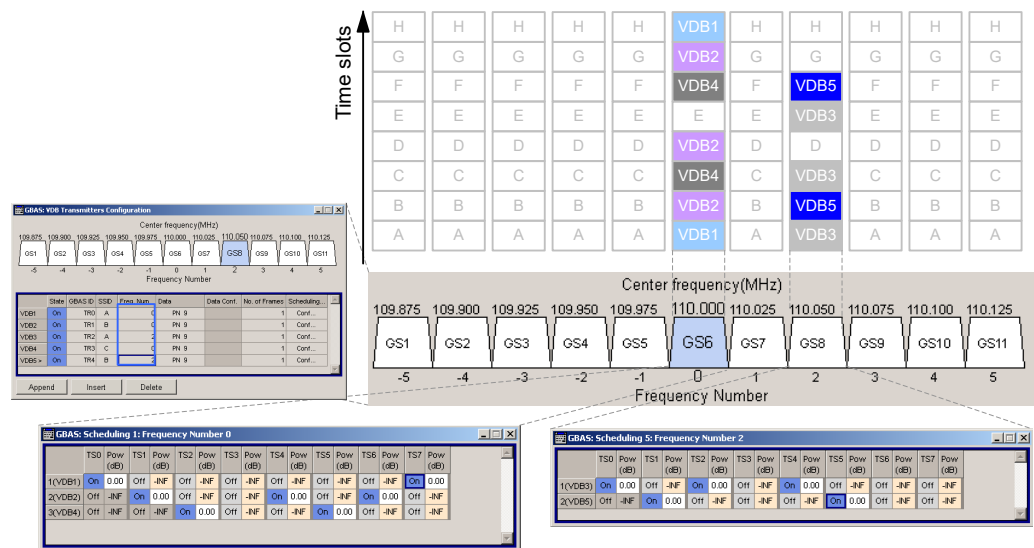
Time slots

| H | H | H | H | H | VDB1 | H | H | H | H | H |
|---|---|---|---|---|---|---|---|---|---|---|
| G | G | G | G | G | VDB2 | G | G | G | G | G |
| F | F | F | F | F | VDB4 | F | VDB5 | F | F | F |
| E | E | E | E | E | E | E | VDB3 | E | E | E |
| D | D | D | D | D | VDB2 | D | D | D | D | D |
| C | C | C | C | C | VDB4 | C | VDB3 | C | C | C |
| B | B | B | B | B | VDB2 | B | VDB5 | B | B | B |
| A | A | A | A | A | VDB1 | A | VDB3 | A | A | A |

Center frequency(MHz)

109.875 109.900 109.925 109.950 109.975 110.000 110.025 110.050 110.075 110.100 110.125

GS1 GS2 GS3 GS4 GS5 GS6 GS7 GS8 GS9 GS10 GS11

-5 -4 -3 -2 -1 0 1 2 3 4 5

Frequency Number

GBAS: VDB Transmitters Configuration

Center frequency(MHz)

109.875 109.900 109.925 109.950 109.975 110.000 110.025 110.050 110.075 110.100 110.125

GS1 GS2 GS3 GS4 GS5 GS6 GS7 GS8 GS9 GS10 GS11

-5 -4 -3 -2 -1 0 1 2 3 4 5

Frequency Number

| | State | GBAS ID | SSID | Freq. Num... | Data | Data Cont. | No. of Frames | Scheduling... |
|---|---|---|---|---|---|---|---|---|
| VDB1 | On | TR0 | A | 0 | PN 9 | | 1 | Conf... |
| VDB2 | On | TR1 | B | 0 | PN 9 | | 1 | Conf... |
| VDB3 | On | TR2 | A | 2 | PN 9 | | 1 | Conf... |
| VDB4 | On | TR3 | C | 0 | PN 9 | | 1 | Conf... |
| VDB5 > | On | TR4 | B | 2 | PN 9 | | 1 | Conf... |

Append Insert Delete

GBAS: Scheduling 1: Frequency Number 0

| | TS0 | Pow (dB) | TS1 | Pow (dB) | TS2 | Pow (dB) | TS3 | Pow (dB) | TS4 | Pow (dB) | TS5 | Pow (dB) | TS6 | Pow (dB) | TS7 | Pow (dB) |
|---|---|---|---|---|---|---|---|---|---|---|---|---|---|---|---|---|
| 1(VDB1) | On | 0.00 | Off | -INF | Off | -INF | Off | -INF | Off | -INF | Off | -INF | Off | -INF | On | 0.00 |
| 2(VDB2) | Off | -INF | Off | -INF | Off | -INF | Off | -INF | On | 0.00 | Off | -INF | On | 0.00 | Off | -INF |
| 3(VDB4) | Off | -INF | Off | -INF | On | 0.00 | Off | -INF | Off | -INF | On | 0.00 | Off | -INF | Off | -INF |

GBAS: Scheduling 5: Frequency Number 2

| | TS0 | Pow (dB) | TS1 | Pow (dB) | TS2 | Pow (dB) | TS3 | Pow (dB) | TS4 | Pow (dB) | TS5 | Pow (dB) | TS6 | Pow (dB) | TS7 | Pow (dB) |
|---|---|---|---|---|---|---|---|---|---|---|---|---|---|---|---|---|
| 1(VDB3) | On | 0.00 | Off | -INF | On | 0.00 | Off | -INF | On | 0.00 | Off | -INF | Off | -INF | Off | -INF |
| 2(VDB5) | Off | -INF | On | 0.00 | Off | -INF | Off | -INF | Off | -INF | On | 0.00 | Off | -INF | Off | -INF |